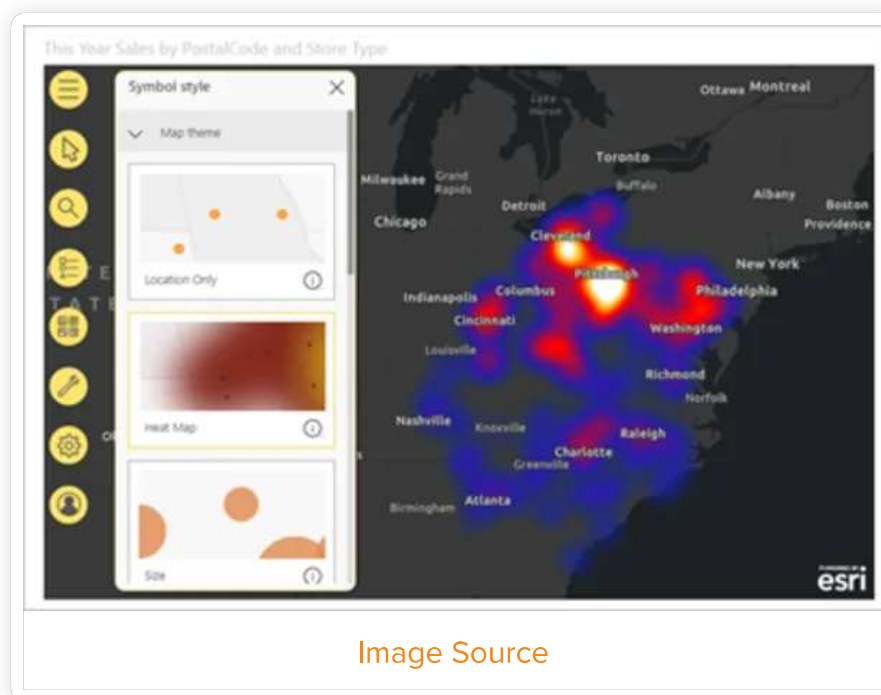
This Year Sales by PostalCode and Store Type

Symbol style

Map theme

Location Only

Heat Map

Size

Ottawa Montreal
Lake Huron
Toronto
Milwaukee Grand Rapids
Buffalo
Albany
Boston
Detroit
Providence
Chicago
Cleveland
Pittsburgh
New York
Indianapolis Columbus
Philadelphia
Cincinnati
Washington
Louisville
Richmond
Norfolk
Nashville
Knoxville
Raleigh
Charlotte
Greenville
Atlanta
Birmingham

POWERED BY esri

Image Source